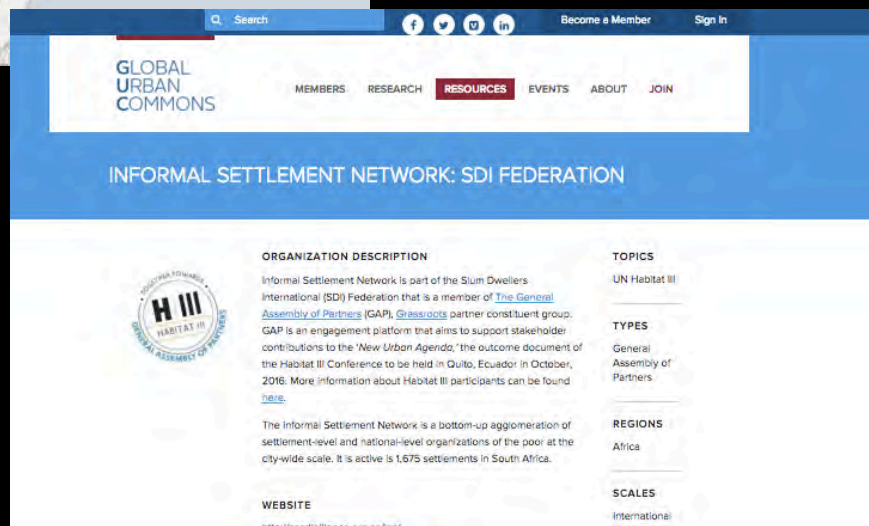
Search

Become a Member

Sign In

GLOBAL URBAN COMMONS

MEMBERS RESEARCH RESOURCES EVENTS ABOUT JOIN

INFORMAL SETTLEMENT NETWORK: SDI FEDERATION

TOGETHER TOWARDS H III HABITAT III GENERAL ASSEMBLY OF PARTNERS

ORGANIZATION DESCRIPTION

Informal Settlement Network is part of the Slum Dwellers International (SDI) Federation that is a member of The General Assembly of Partners (GAP), Grassroots partner constituent group. GAP is an engagement platform that aims to support stakeholder contributions to the 'New Urban Agenda,' the outcome document of the Habitat III Conference to be held in Quito, Ecuador in October, 2016. More information about Habitat III participants can be found here.

The Informal Settlement Network is a bottom-up agglomeration of settlement-level and national-level organizations of the poor at the city-wide scale. It is active is 1,675 settlements in South Africa.

WEBSITE

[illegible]

TOPICS

UN Habitat III

TYPES

General Assembly of Partners

REGIONS

Africa

SCALES

International